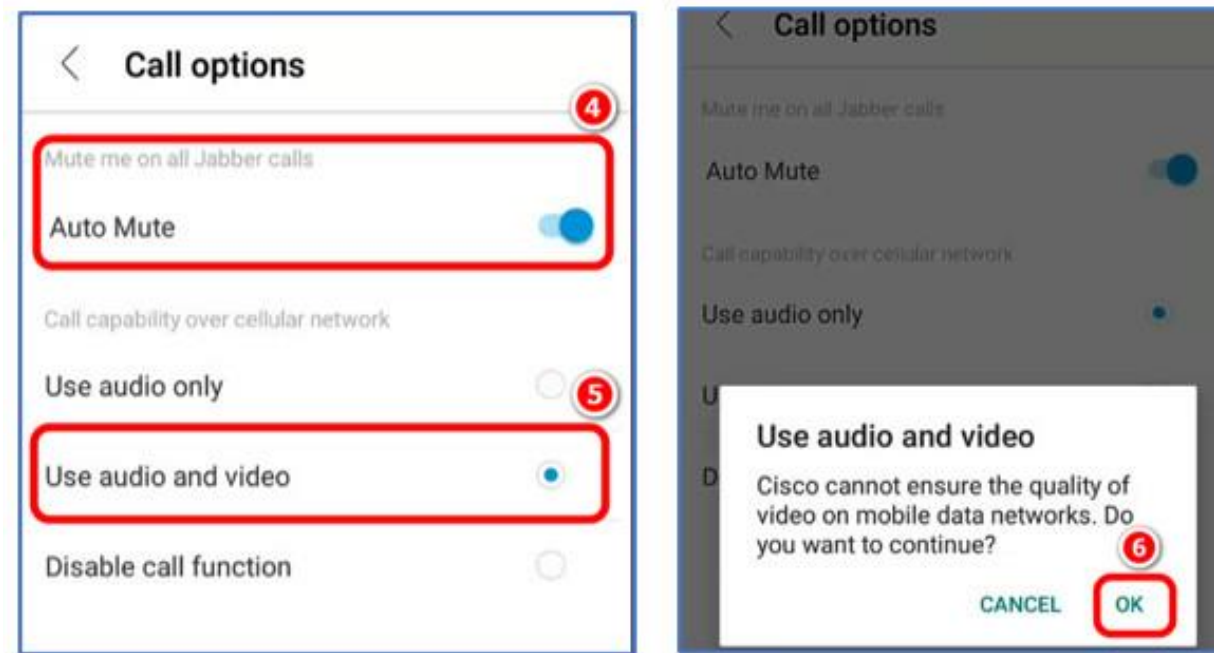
Call options

4

Mute me on all Jabber calls

Auto Mute

Call capability over cellular network

Use audio only

5

Use audio and video

Disable call function

Call options

Mute me on all Jabber calls

Auto Mute

Call capability over cellular network

Use audio only

U

D

Use audio and video

Cisco cannot ensure the quality of video on mobile data networks. Do you want to continue?

6

CANCEL

OK